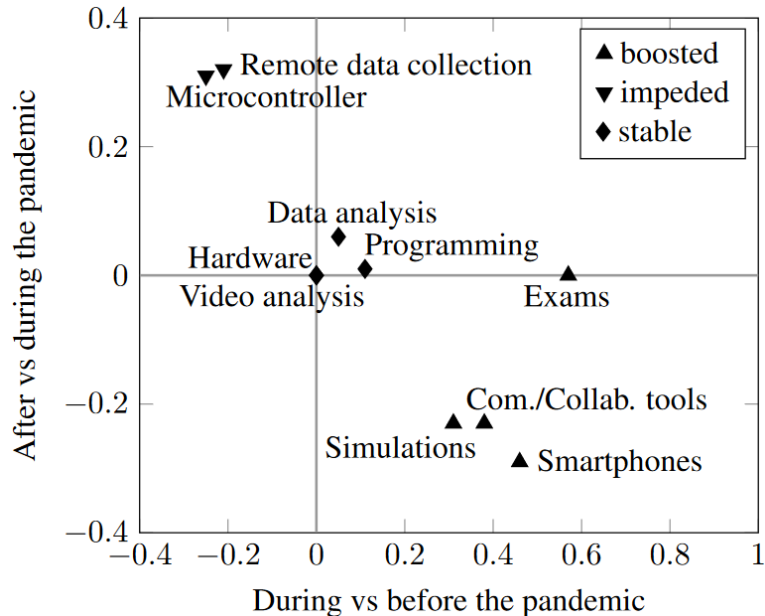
0.4
0.2
0
−0.2
−0.4
After vs during the pandemic
Remote data collection
Microcontroller
▲ boosted
▼ impeded
◆ stable
Data analysis
Programming
Hardware
Video analysis
Exams
Com./Collab. tools
Simulations
Smartphones
−0.4 −0.2 0 0.2 0.4 0.6 0.8 1
During vs before the pandemic